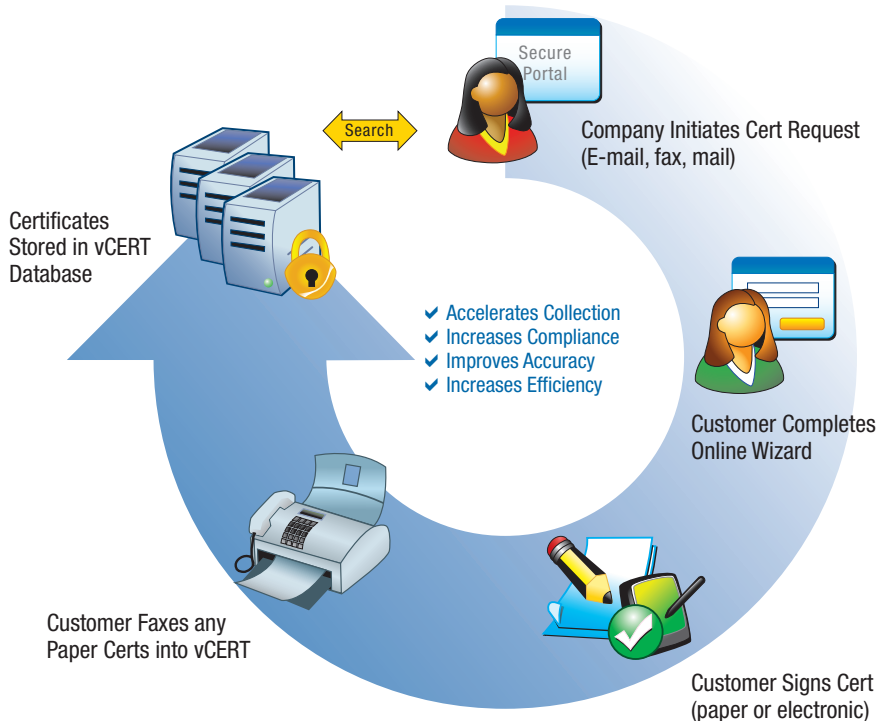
Secure Portal

Search

Company Initiates Cert Request (E-mail, fax, mail)

Certificates Stored in vCERT Database

✔ Accelerates Collection
✔ Increases Compliance
✔ Improves Accuracy
✔ Increases Efficiency

Customer Completes Online Wizard

Customer Faxes any Paper Certs into vCERT

Customer Signs Cert (paper or electronic)